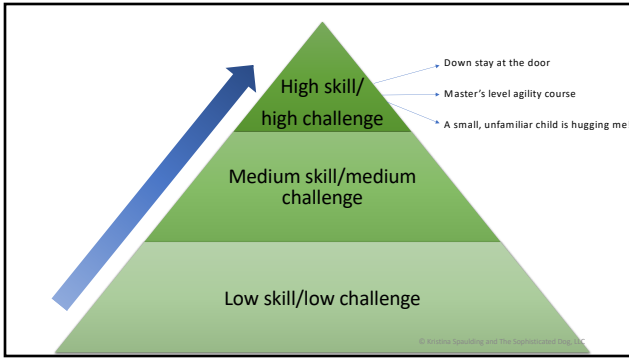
High skill/ high challenge

Down stay at the door

Master's level agility course

A small, unfamiliar child is hugging me

Medium skill/medium challenge

Low skill/low challenge

© Kristina Spaulding and The Sophisticated Dog, LLC